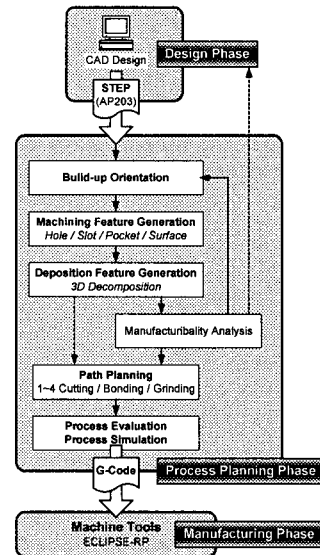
CAD Design

Design Phase

STEP (AP203)

Build-up Orientation

Machining Feature Generation
Hole / Slot / Pocket / Surface

Deposition Feature Generation
3D Decomposition

Manufacturibility Analysis

Path Planning
1~4 Cutting / Bonding / Grinding

Process Evaluation
Process Simulation

G-Code

Process Planning Phase

Machine Tools
ECLIPSE-RP

Manufacturing Phase